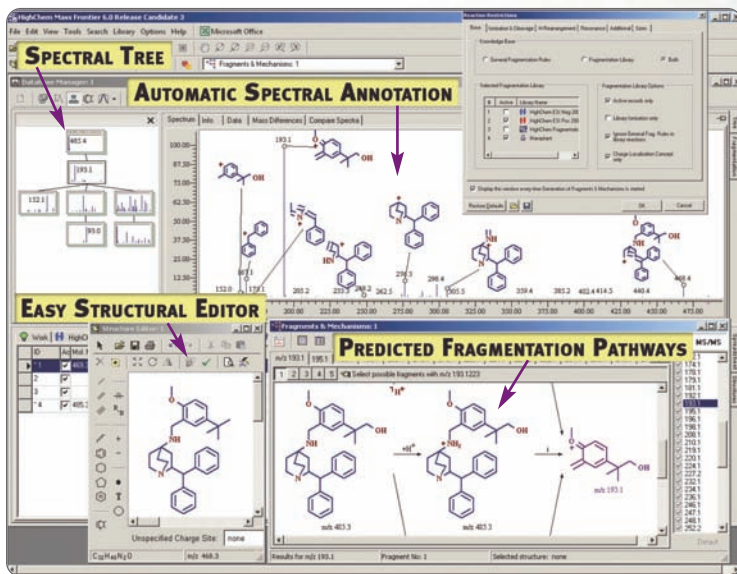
HighChem Mass Frontier 6.0 Release Candidate 3

File Edit View Tools Search Library Options Help

Microsoft Office

Fragments & Mechanisms: 1

SPECTRAL TREE

Database Manager: 1

AUTOMATIC SPECTRAL ANNOTATION

Spectrum | Info | Data | Mass Differences | Compare Spectra

483.4

193.1

152.1

93.0

100.00

87.50

75.00

62.50

50.00

37.50

25.00

12.50

OH

193.1

167.1

173.1

205.2

233.2

262.5

276.3

298.4

305.5

339.4

385.2

402.4

414.5

440.4

468.4

175.0

200.0

225.0

250.0

275.0

300.0

325.0

350.0

375.0

400.0

425.0

450.0

475.0

Reaction Restrictions

Basic | Ionization & Cleavage | H-Rearrangement | Resonance | Additional | Sites

Knowledge Base

General Fragmentation Rules

Fragmentation Library

Both

Selected Fragmentation Library

Active

Library Name

HighChem ESI Neg 2B

HighChem ESI Pos 2B

HighChem Fragmentatio

Mainplanet

Fragmentation Library Options

Active records only

Library Ionization only

Ignore General Frag. Rules in library reactions

Charge Localization Concept only

Display this window every time Generation of Fragments & Mechanisms is started

Restore Defaults

OK

Cancel

EASY STRUCTURAL EDITOR

Structure Editor: 1

Work

HighCh

ID

1

2

3

4

483.

485.3

Unspecified Charge Site: none

$C_{32}H_{40}N_2O$

m/z: 468.3

Fragments & Mechanisms: 1

PREDICTED FRAGMENTATION PATHWAYS

m/z 193.1

195.1

1 2 3 4 5

Select possible fragments with m/z 193.1223

$^+H^+$

+H$^+$

i

OH

m/z 483.3

m/z 483.3

m/z 193.1

MS/MS

174.1

176.1

177.1

181.1

192.1

193.1

195.1

196.1

199.1

200.1

208.1

210.1

219.1

220.1

224.1

227.1

232.1

234.1

236.1

246.1

247.1

248.1

252.1

Results for m/z 193.1

Fragment No: 1

Selected structure: none